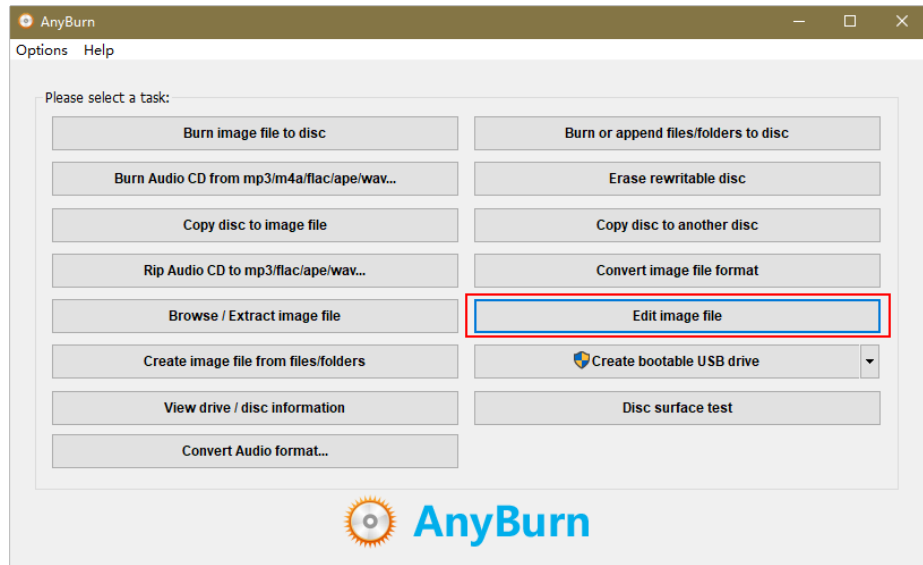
AnyBurn

Options Help

Please select a task:

Burn image file to disc
Burn or append files/folders to disc
Burn Audio CD from mp3/m4a/flac/ape/wav...
Erase rewritable disc
Copy disc to image file
Copy disc to another disc
Rip Audio CD to mp3/flac/ape/wav...
Convert image file format
Browse / Extract image file
Edit image file
Create image file from files/folders
Create bootable USB drive
View drive / disc information
Disc surface test
Convert Audio format...

AnyBurn